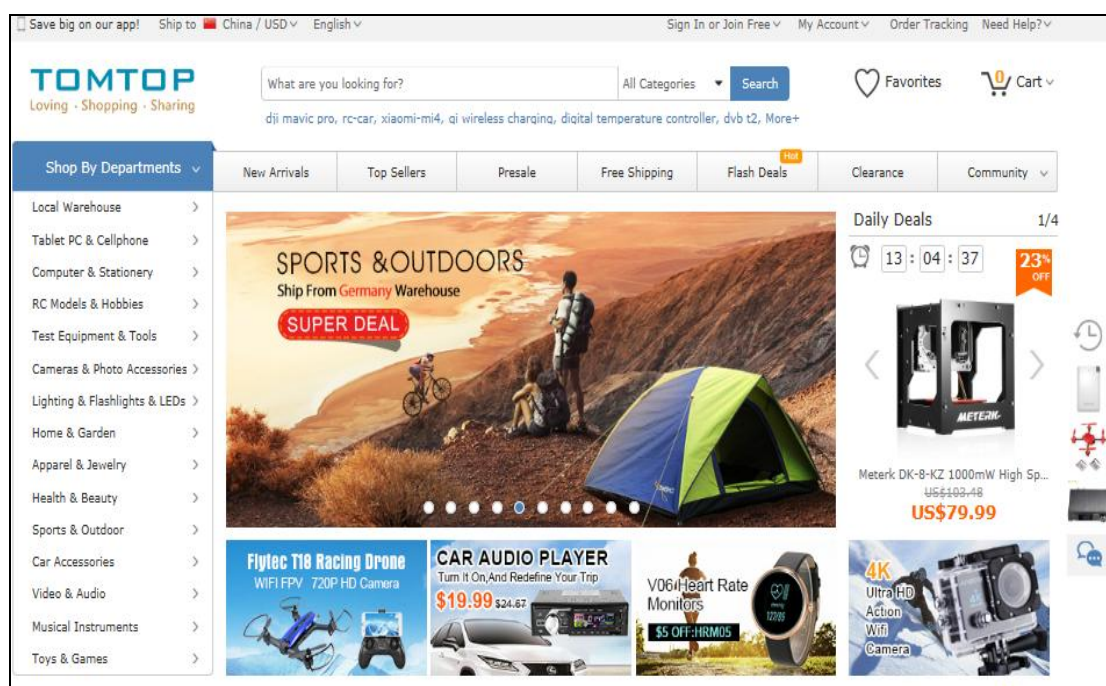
Save big on our app! Ship to China / USD English

Sign In or Join Free My Account Order Tracking Need Help?

TOMTOP
Loving · Shopping · Sharing

What are you looking for? All Categories Search

Favorites 0 Cart

dji mavic pro, rc-car, xiaomi-mi4, qi wireless charging, digital temperature controller, dvb t2, More+

Shop By Departments

New Arrivals | Top Sellers | Presale | Free Shipping | Flash Deals Hot | Clearance | Community

Local Warehouse
Tablet PC & Cellphone
Computer & Stationery
RC Models & Hobbies
Test Equipment & Tools
Cameras & Photo Accessories
Lighting & Flashlights & LEDs
Home & Garden
Apparel & Jewelry
Health & Beauty
Sports & Outdoor
Car Accessories
Video & Audio
Musical Instruments
Toys & Games

SPORTS &OUTDOORS
Ship From Germany Warehouse
SUPER DEAL

Daily Deals 1/4
13 : 04 : 37
23% OFF
METERK
Meterk DK-8-KZ 1000mW High Sp...
US$103.48
US$79.99

Flytec T18 Racing Drone
WIFI FPV 720P HD Camera

CAR AUDIO PLAYER
Turn It On,And Redefine Your Trip
$19.99 $24.67

V06 Heart Rate Monitors
$5 OFF:HRM05

4K
Ultra HD
Action
Wifi
Camera